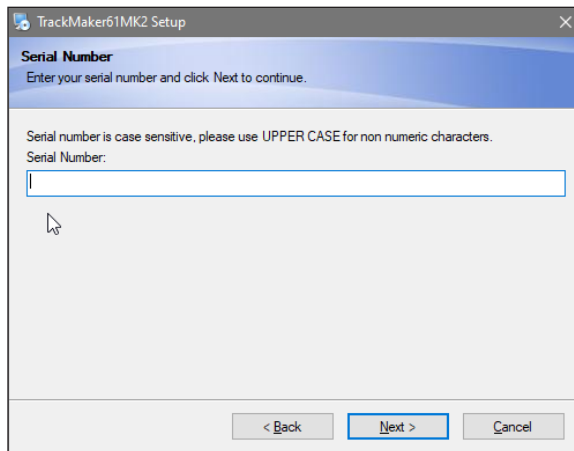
TrackMaker61MK2 Setup

Serial Number
Enter your serial number and click Next to continue.

Serial number is case sensitive, please use UPPER CASE for non numeric characters.
Serial Number:

< Back
Next >
Cancel